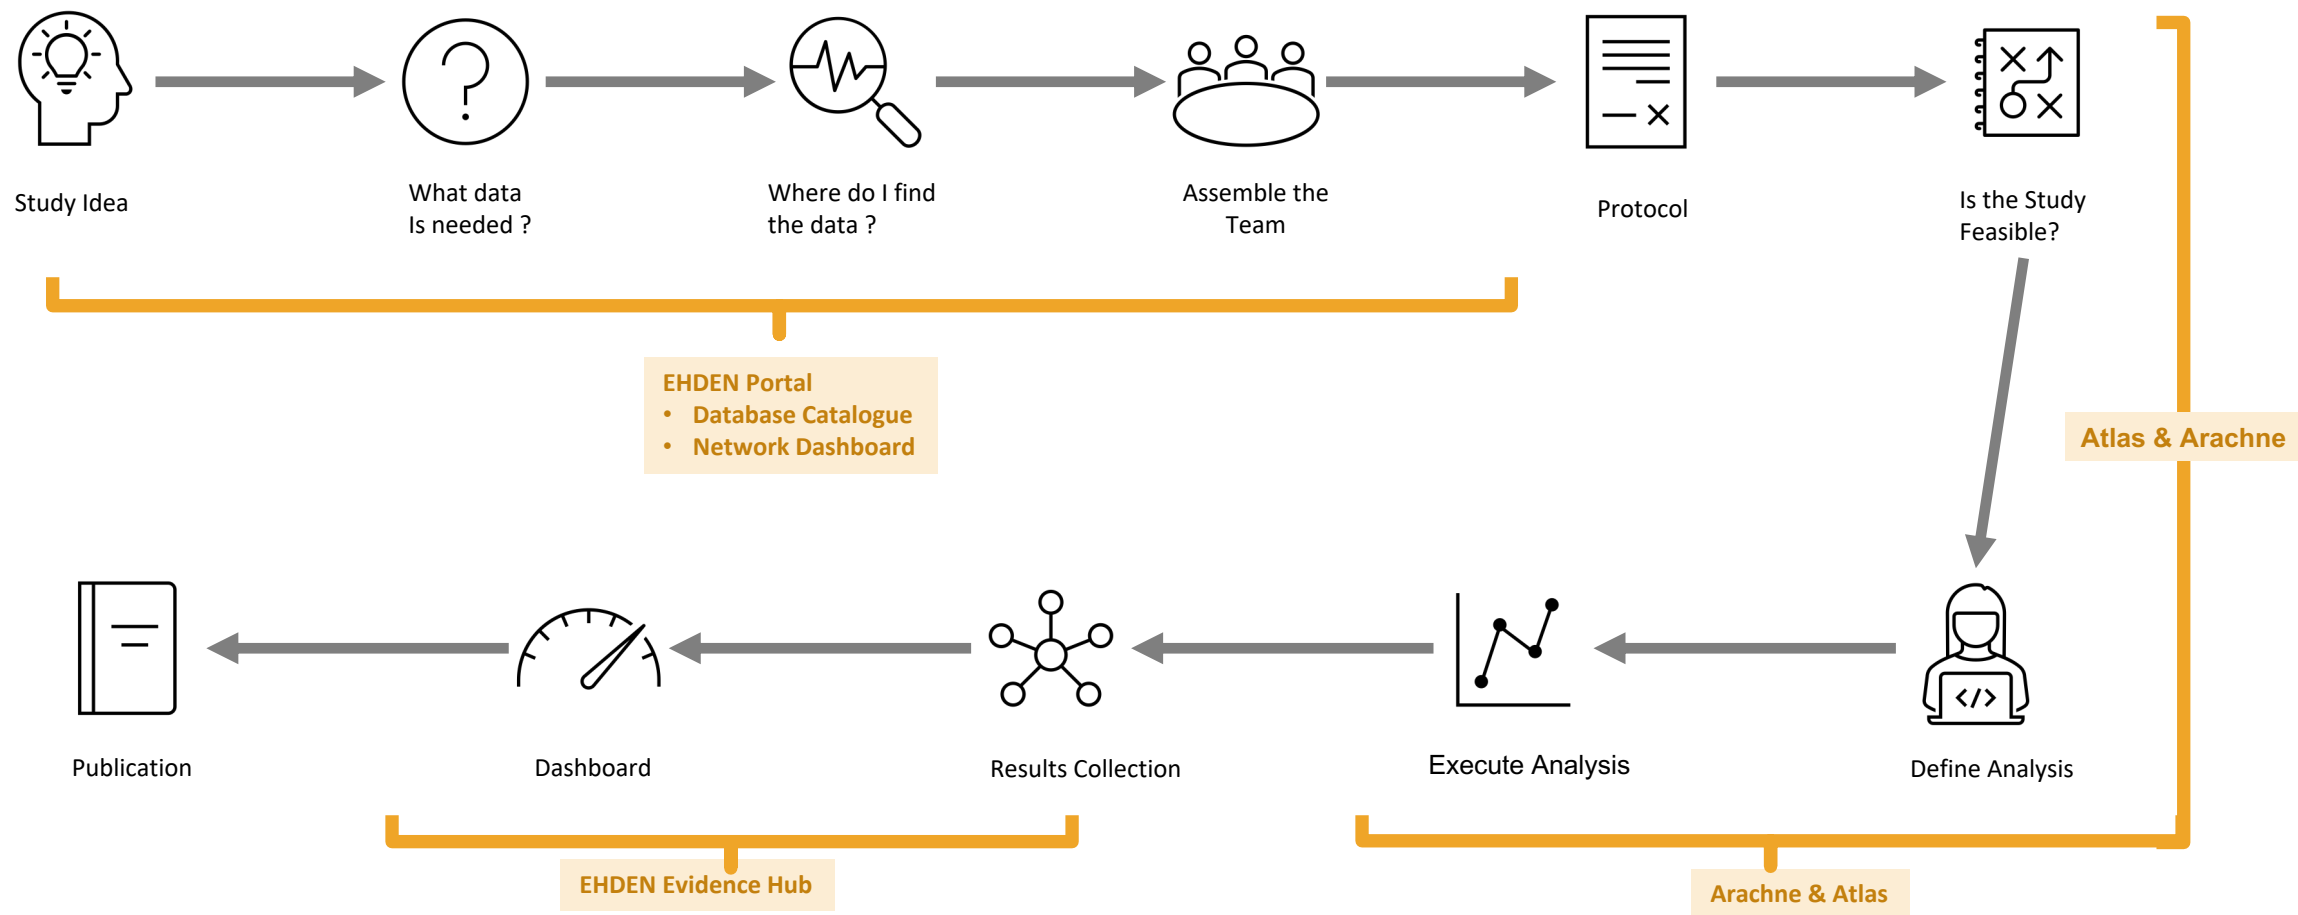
Study Idea

What data Is needed ?

Where do I find the data ?

Assemble the Team

Protocol

Is the Study Feasible?

EHDEN Portal
• Database Catalogue
• Network Dashboard

Atlas & Arachne

Publication

Dashboard

Results Collection

Execute Analysis

Define Analysis

EHDEN Evidence Hub

Arachne & Atlas